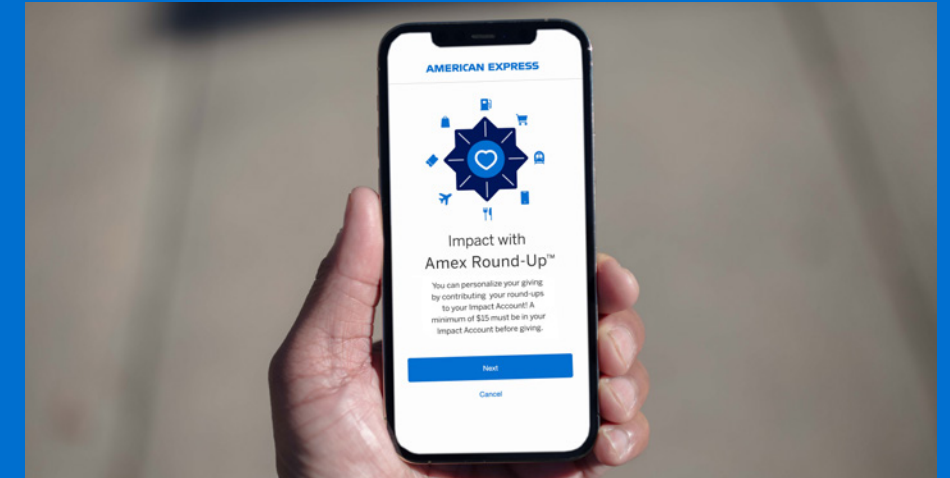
AMERICAN EXPRESS

Impact with Amex Round-Up™

You can personalize your giving by contributing your round-ups to your Impact Account! A minimum of $15 must be in your Impact Account before giving.

Next

Cancel